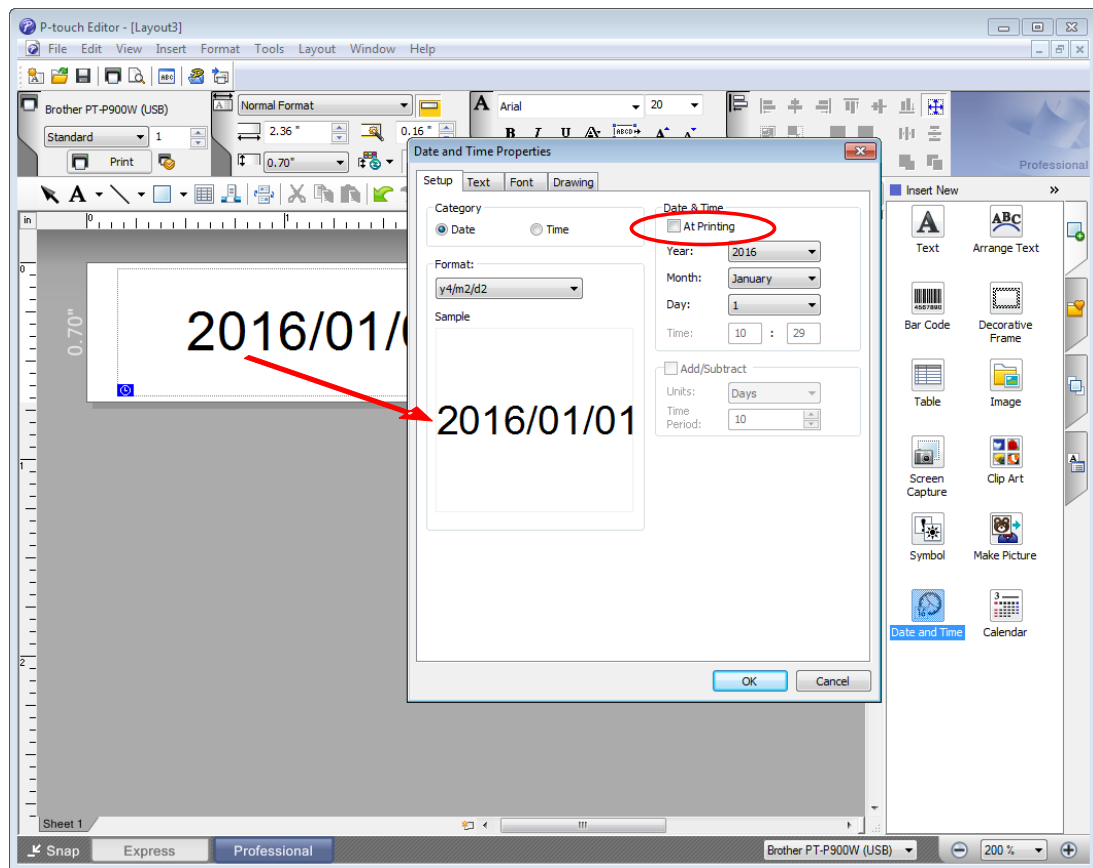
P-touch Editor - [Layout3]

File Edit View Insert Format Tools Layout Window Help

Brother PT-P900W (USB)
Standard 1
Print

Normal Format
2.36 " 0.16 "
0.70"

Arial 20

Professional

in

0.70"

2016/01/0

Date and Time Properties

Setup Text Font Drawing

Category
Date Time

Format:
y4/m2/d2

Sample

2016/01/01

Date & Time
At Printing
Year: 2016
Month: January
Day: 1
Time: 10 : 29

Add/Subtract
Units: Days
Time Period: 10

OK Cancel

Insert New »

Text
Arrange Text
Bar Code
Decorative Frame
Table
Image
Screen Capture
Clip Art
Symbol
Make Picture
Date and Time
Calendar

Sheet 1

Snap Express Professional

Brother PT-P900W (USB)

200 %